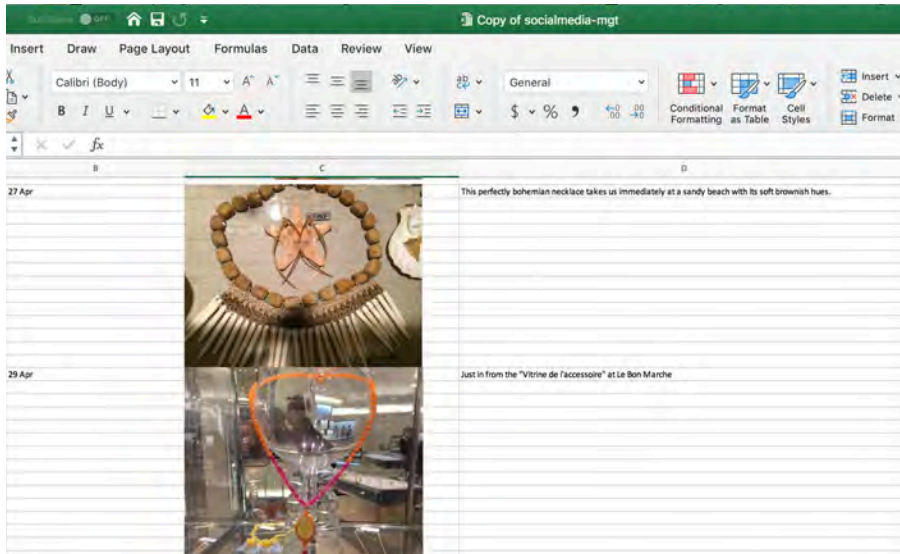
AutoSave OFF

Copy of socialmedia-mgt

Insert Draw Page Layout Formulas Data Review View

Calibri (Body) 11 A A

B I U

General

$ % 9

Conditional Formatting

Format as Table

Cell Styles

Insert

Delete

Format

fx

B C D

27 Apr

This perfectly bohemian necklace takes us immediately at a sandy beach with its soft brownish hues.

29 Apr

Just in from the "Vitrine de l'accessoire" at Le Bon Marche